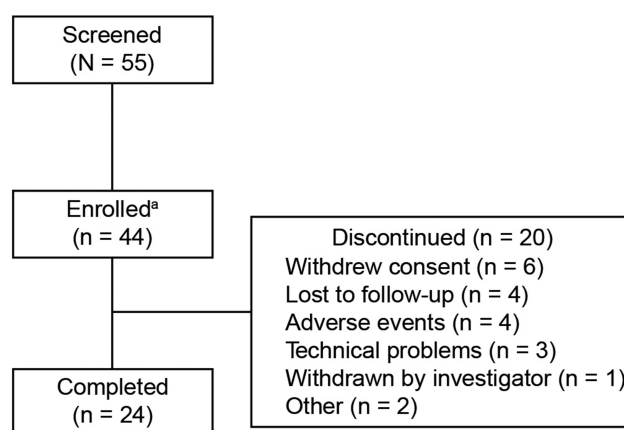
Screened
(N = 55)

Enrolled$^{a}$
(n = 44)

Discontinued (n = 20)
Withdrew consent (n = 6)
Lost to follow-up (n = 4)
Adverse events (n = 4)
Technical problems (n = 3)
Withdrawn by investigator (n = 1)
Other (n = 2)

Completed
(n = 24)